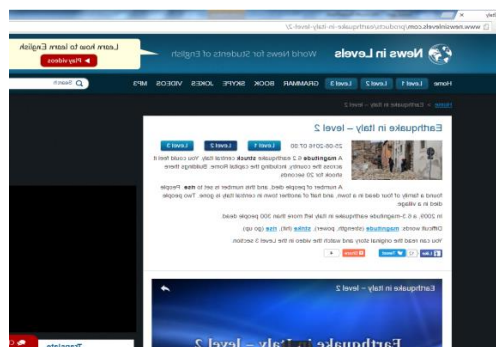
www.newsinlevels.com/products/earthquake-in-italy-level-2/

News in Levels
World News for Students of English

Learn how to learn English
▶ Play videos

Home | Level 1 | Level 2 | Level 3 | GRAMMAR | BOOK | SKYPE | JOKES | VIDEOS | MP3

Search

Home > Earthquake in Italy – level 2

Earthquake in Italy – level 2

25-08-2016 07:00

Level 1 | Level 2 | Level 3

A **magnitude** 6.2 earthquake **struck** central Italy. You could feel it across the country, including the capital Rome. Buildings there shook for 20 seconds.

A number of people died, and the number is set to **rise**. People found a family of four dead in a town, and half of another town in central Italy is gone. Two people died in a village.

In 2009, a 6.3-magnitude earthquake in Italy left more than 300 people dead.

Difficult words: **magnitude** (strength, power), **strike** (hit), **rise** (go up).

You can read the original story and watch the video in the Level 3 section.

Like | Tweet | Share

Earthquake in Italy – level 2

Earthquake in Italy – level 2

Translate